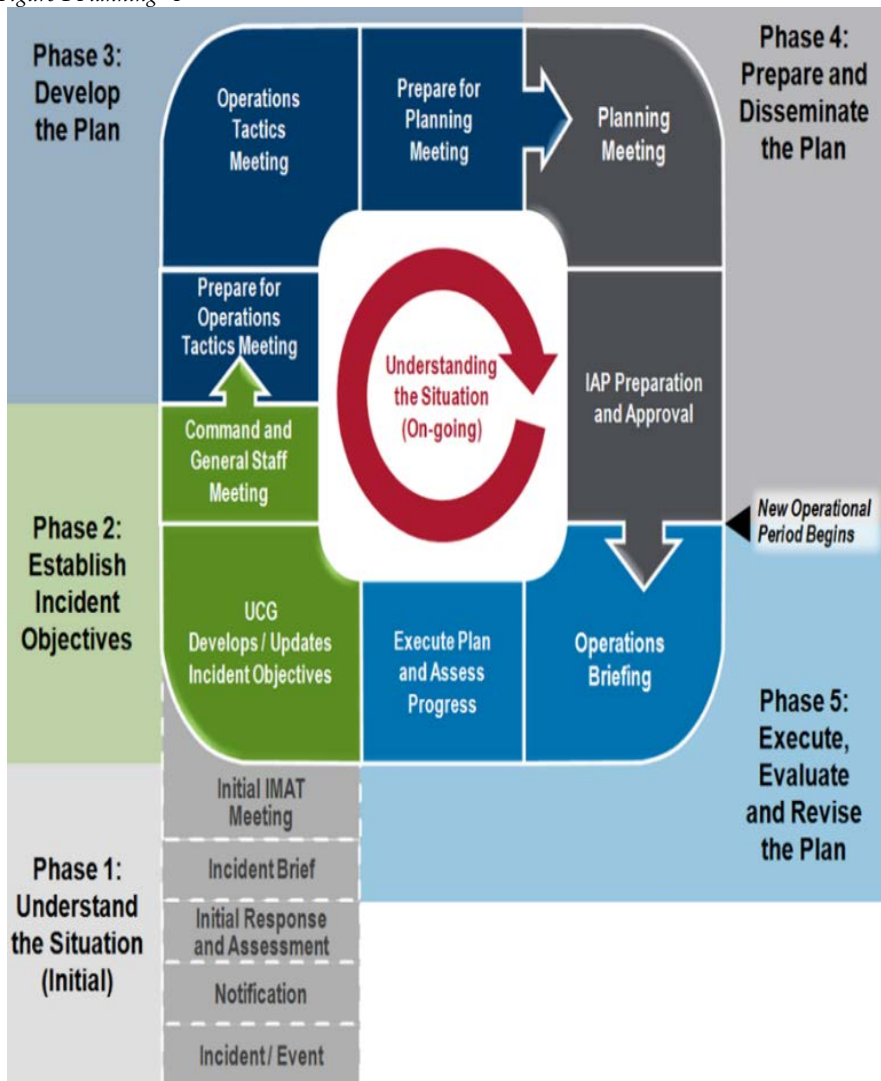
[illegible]

Phase 3: Develop the Plan

Operations Tactics Meeting

Prepare for Planning Meeting

Planning Meeting

Phase 4: Prepare and Disseminate the Plan

Prepare for Operations Tactics Meeting

Understanding the Situation (On-going)

IAP Preparation and Approval

Command and General Staff Meeting

New Operational Period Begins

Phase 2: Establish Incident Objectives

UCG Develops / Updates Incident Objectives

Execute Plan and Assess Progress

Operations Briefing

Phase 5: Execute, Evaluate and Revise the Plan

Initial IMAT Meeting

Incident Brief

Initial Response and Assessment

Notification

Incident / Event

Phase 1: Understand the Situation (Initial)